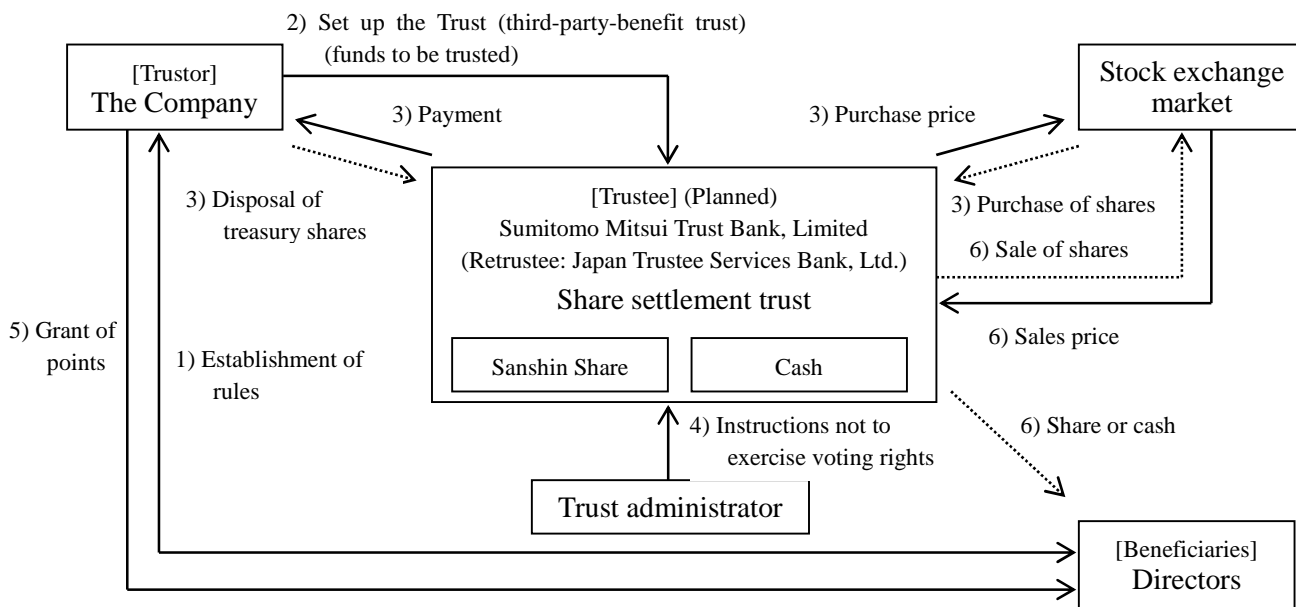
2) Set up the Trust (third-party-benefit trust)
(funds to be trusted)

[Trustor]
The Company

Stock exchange market

3) Payment

3) Purchase price

3) Disposal of treasury shares

[Trustee] (Planned)
Sumitomo Mitsui Trust Bank, Limited
(Retrustee: Japan Trustee Services Bank, Ltd.)
Share settlement trust

3) Purchase of shares

6) Sale of shares

6) Sales price

5) Grant of points

1) Establishment of rules

Sanshin Share

Cash

4) Instructions not to exercise voting rights

6) Share or cash

Trust administrator

[Beneficiaries]
Directors